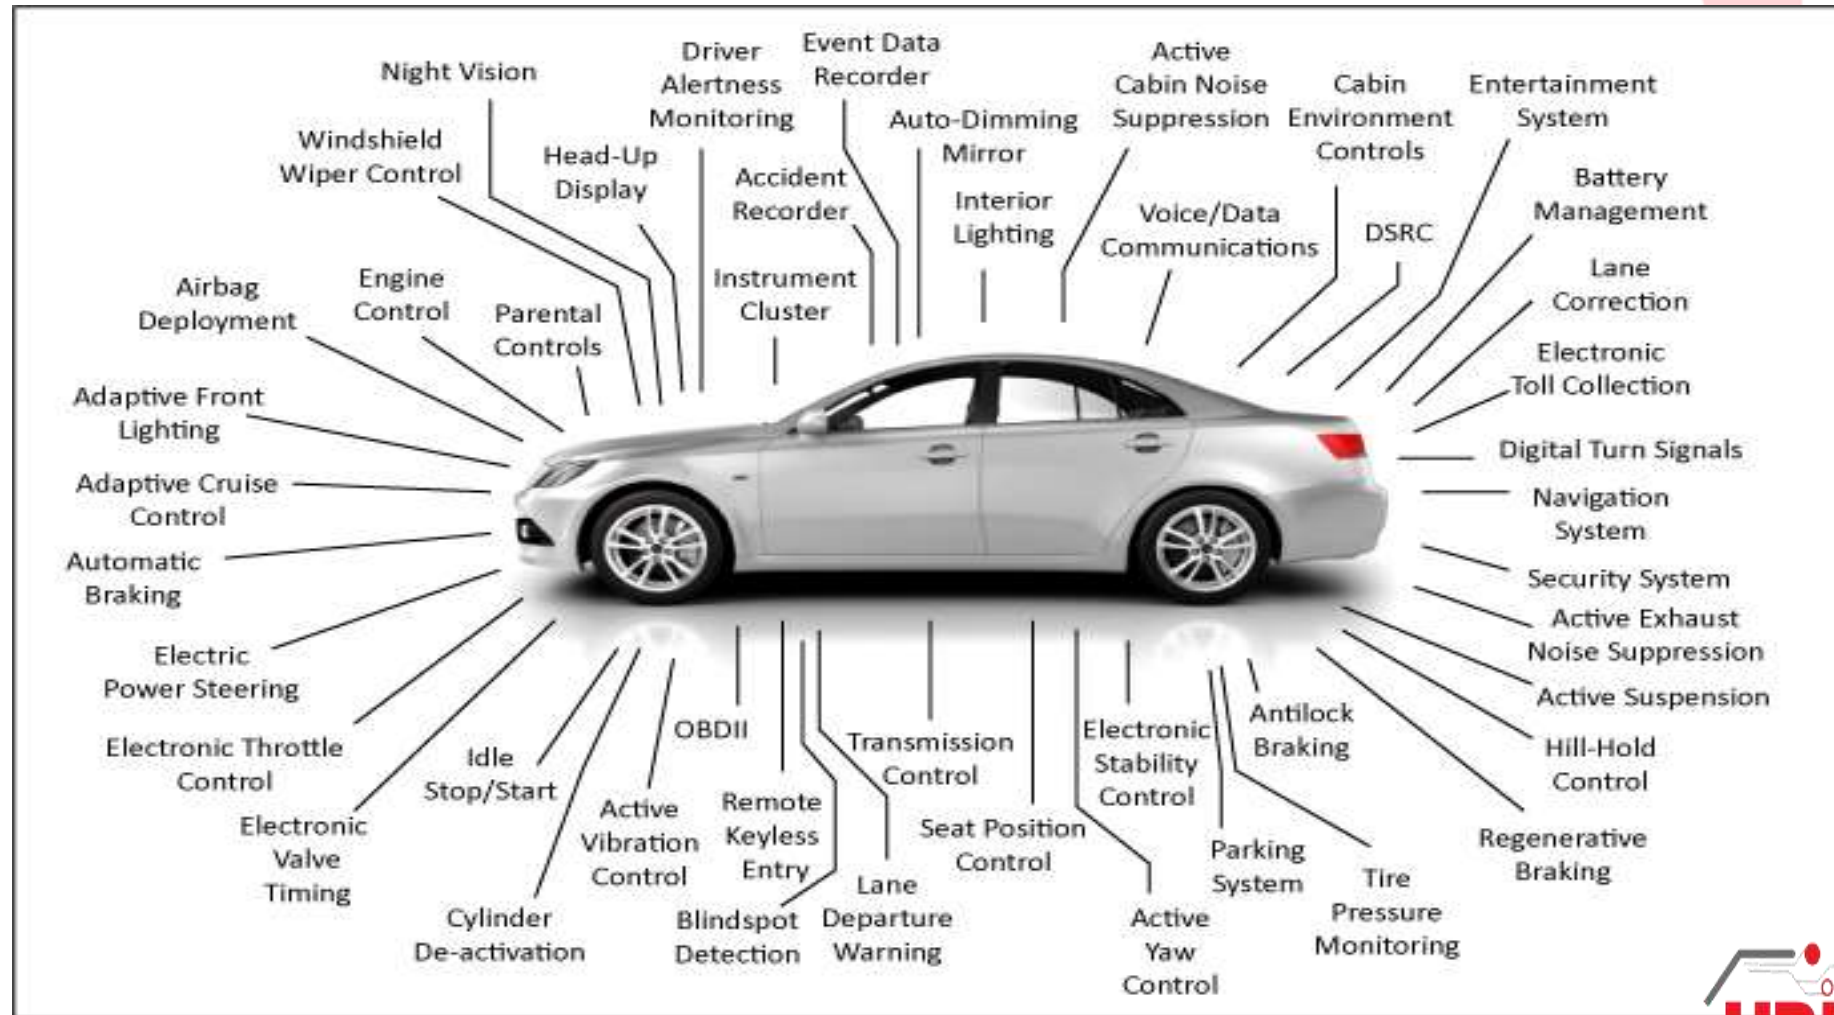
Night Vision

Driver Alertness Monitoring

Event Data Recorder

Active Cabin Noise Suppression

Cabin Environment Controls

Entertainment System

Windshield Wiper Control

Head-Up Display

Accident Recorder

Auto-Dimming Mirror

Interior Lighting

Voice/Data Communications

DSRC

Battery Management

Airbag Deployment

Engine Control

Parental Controls

Instrument Cluster

Lane Correction

Electronic Toll Collection

Adaptive Front Lighting

Digital Turn Signals

Adaptive Cruise Control

Navigation System

Automatic Braking

Security System

Active Exhaust Noise Suppression

Electric Power Steering

Active Suspension

Electronic Throttle Control

Idle Stop/Start

OBDII

Transmission Control

Electronic Stability Control

Antilock Braking

Hill-Hold Control

Electronic Valve Timing

Active Vibration Control

Remote Keyless Entry

Seat Position Control

Parking System

Regenerative Braking

Tire Pressure Monitoring

Cylinder De-activation

Blindspot Detection

Lane Departure Warning

Active Yaw Control